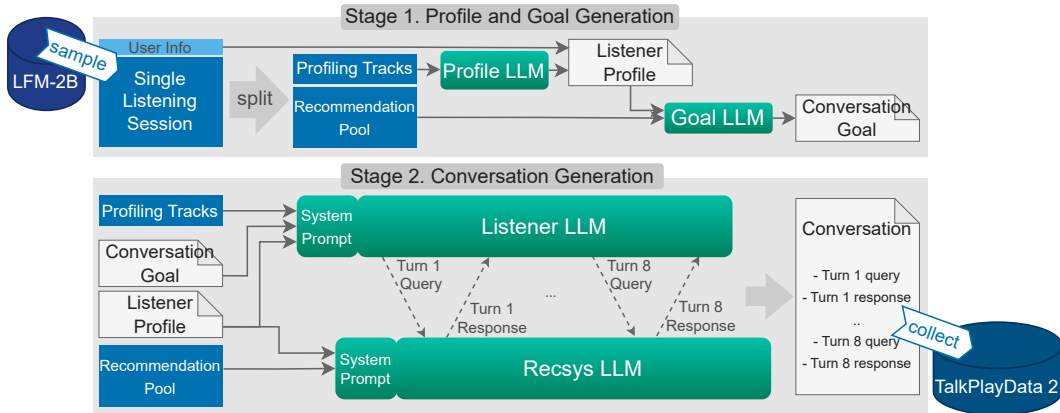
Stage 1. Profile and Goal Generation

LFM-2B

sample

User Info

Single Listening Session

split

Profiling Tracks

Profile LLM

Listener Profile

Recommendation Pool

Goal LLM

Conversation Goal

Stage 2. Conversation Generation

Profiling Tracks

Conversation Goal

Listener Profile

Recommendation Pool

System Prompt

Listener LLM

Turn 1 Query

Turn 1 Response

...

Turn 8 Query

Turn 8 Response

System Prompt

Recsys LLM

Conversation

- Turn 1 query
- Turn 1 response
..
- Turn 8 query
- Turn 8 response

collect

TalkPlayData 2